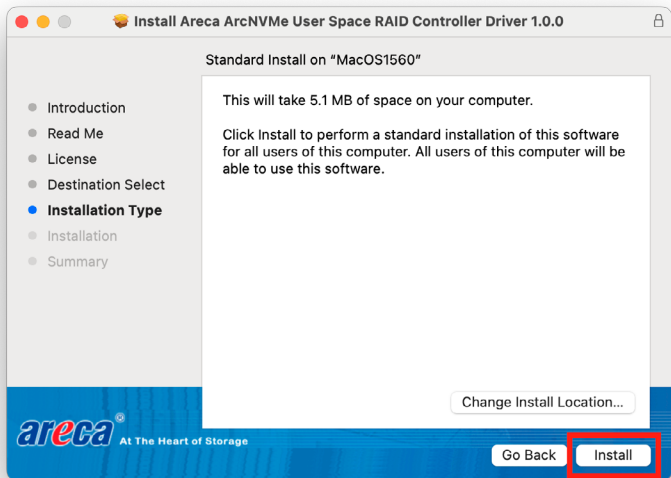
Install Areca ArcNVMe User Space RAID Controller Driver 1.0.0

Standard Install on "MacOS1560"

Introduction
Read Me
License
Destination Select
Installation Type
Installation
Summary

This will take 5.1 MB of space on your computer.

Click Install to perform a standard installation of this software for all users of this computer. All users of this computer will be able to use this software.

Change Install Location...

areca®
At The Heart of Storage

Go Back
Install